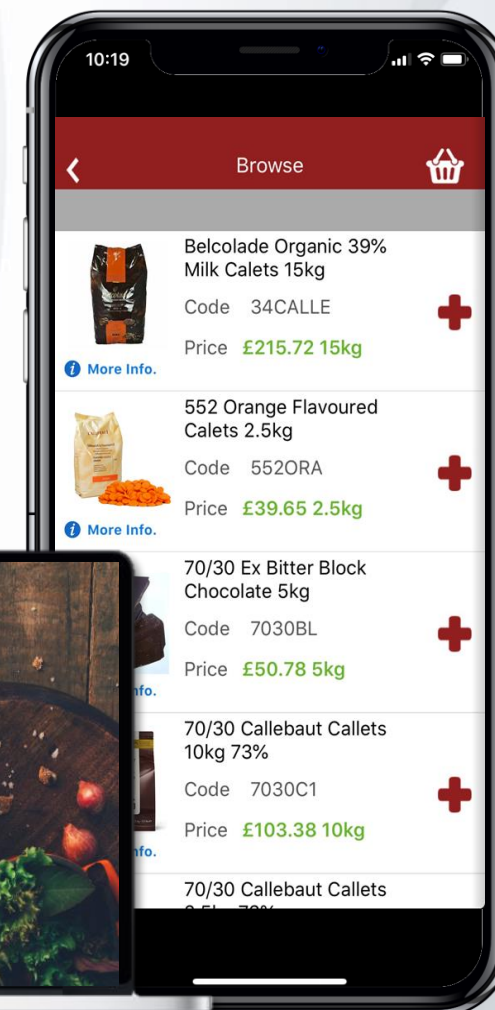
10:19

Browse

Belcolade Organic 39% Milk Calets 15kg
Code 34CALLE
Price £215.72 15kg
More Info.

552 Orange Flavoured Calets 2.5kg
Code 552ORA
Price £39.65 2.5kg
More Info.

70/30 Ex Bitter Block Chocolate 5kg
Code 7030BL
Price £50.78 5kg
nfo.

70/30 Callebaut Callets 10kg 73%
Code 7030C1
Price £103.38 10kg
nfo.

70/30 Callebaut Callets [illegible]